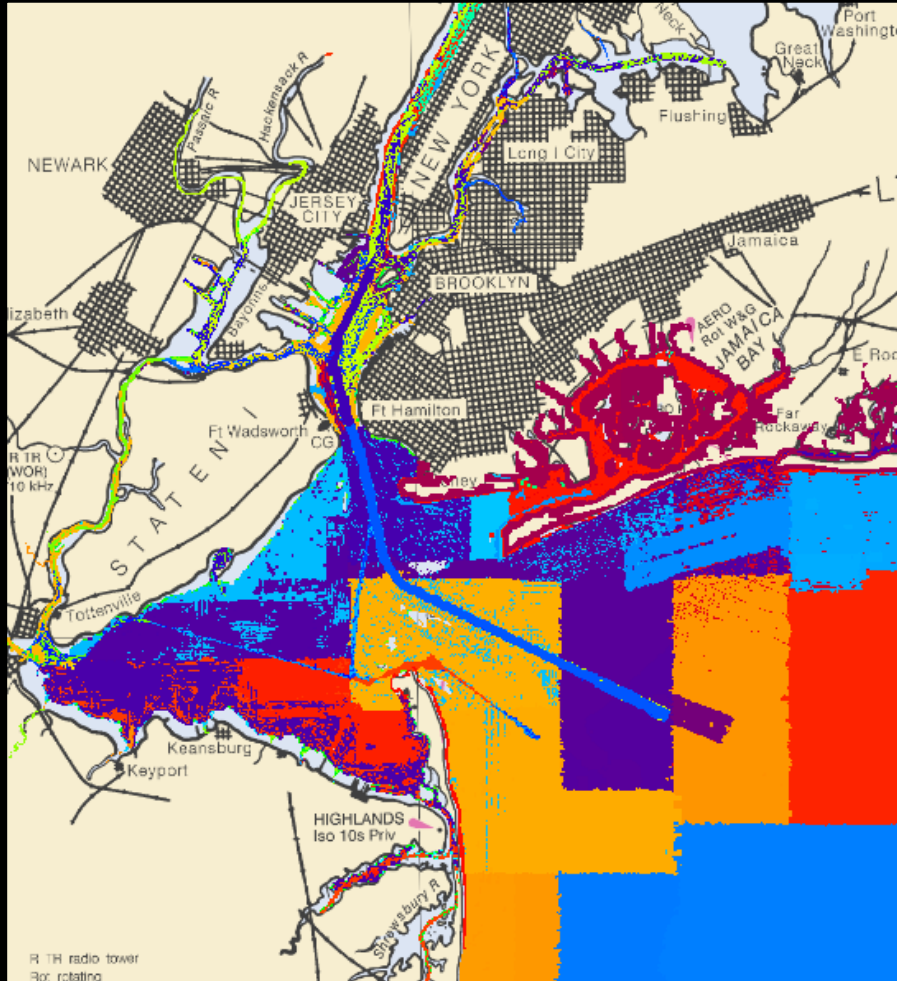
Neck
Port Washington
Great Neck
Passaic R
Hackensack R
NEW YORK
Flushing
NEWARK
Long I City
JERSEY CITY
L
Jamaica
BROOKLYN
lizabeth
Bayonne
AERO Rot W&G
JAMAICA BAY
E Roc
Ft Hamilton
Far Rockaway
Ft Wadsworth
CG
R TR (WOR) 10 kHz
STATEN I
Coney
Tottenville
Keansburg
Keyport
HIGHLANDS Iso 10s Priv
Shrewsbury R
R TR radio tower
Rot rotating